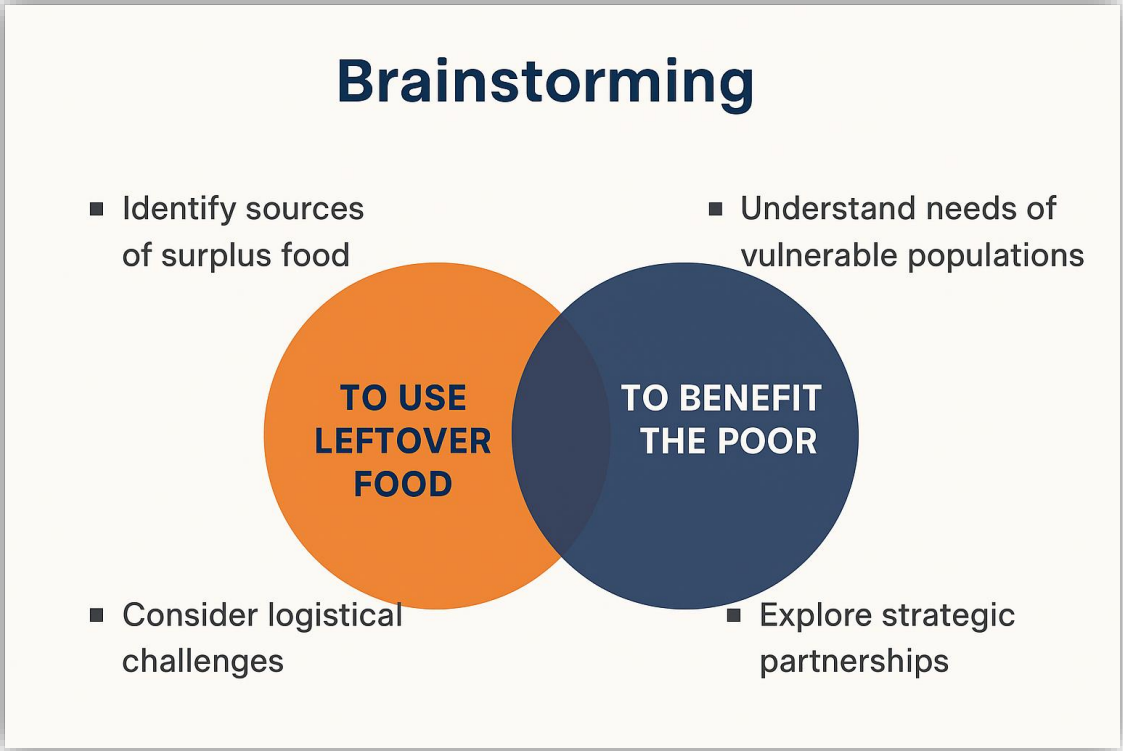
Brainstorming

- Identify sources of surplus food

- Understand needs of vulnerable populations

TO USE LEFTOVER FOOD

TO BENEFIT THE POOR

- Consider logistical challenges

- Explore strategic partnerships